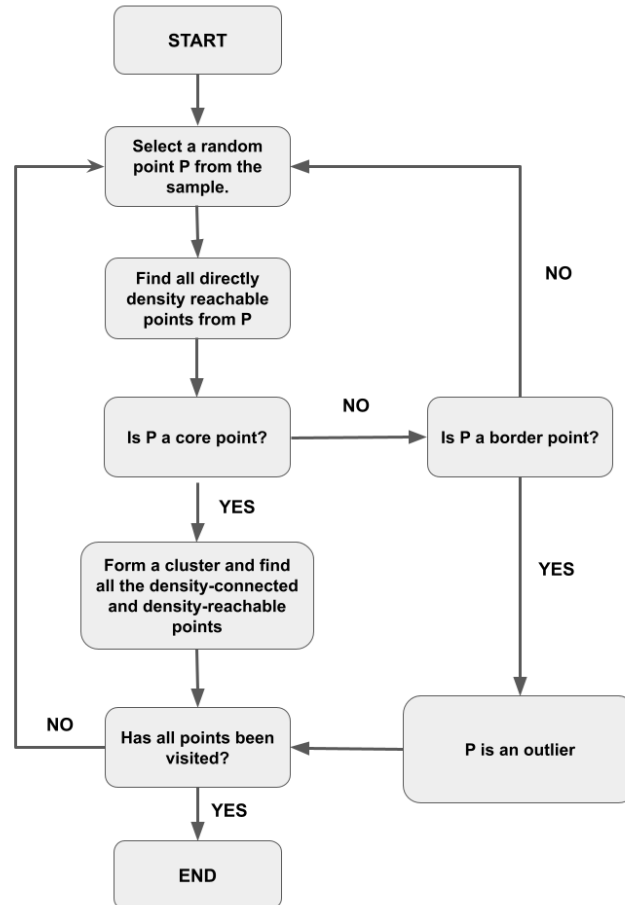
START

Select a random point P from the sample.

NO

Find all directly density reachable points from P

NO

Is P a core point?

Is P a border point?

YES

Form a cluster and find all the density-connected and density-reachable points

YES

NO

Has all points been visited?

P is an outlier

YES

END